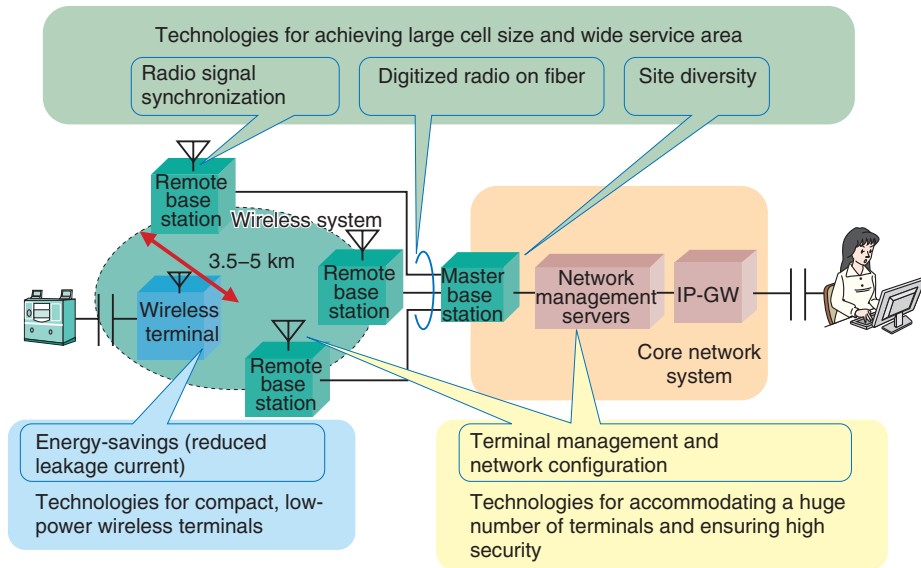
Technologies for achieving large cell size and wide service area

Radio signal synchronization

Digitized radio on fiber

Site diversity

Remote base station

Wireless system

3.5–5 km

Remote base station

Wireless terminal

Remote base station

Master base station

Network management servers

IP-GW

Core network system

Energy-savings (reduced leakage current)

Technologies for compact, low-power wireless terminals

Terminal management and network configuration

Technologies for accommodating a huge number of terminals and ensuring high security